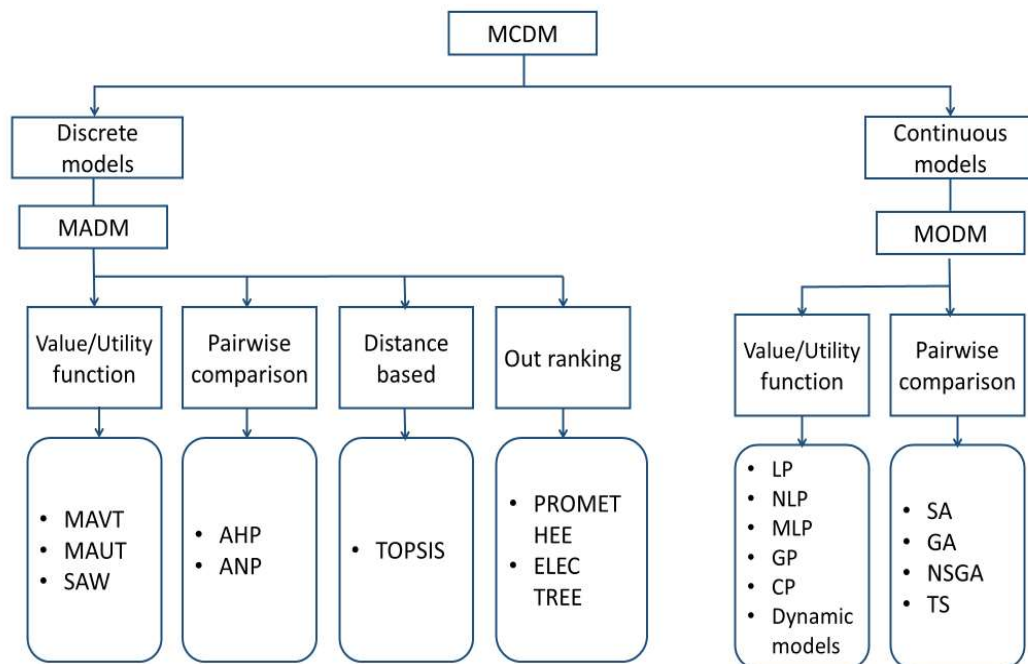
MCDM

Discrete models

MADM

Value/Utility function

- MAVT
- MAUT
- SAW

Pairwise comparison

- AHP
- ANP

Distance based

- TOPSIS

Out ranking

- PROMETHEE
- ELECTREE

Continuous models

MODM

Value/Utility function

- LP
- NLP
- MLP
- GP
- CP
- Dynamic models

Pairwise comparison

- SA
- GA
- NSGA
- TS